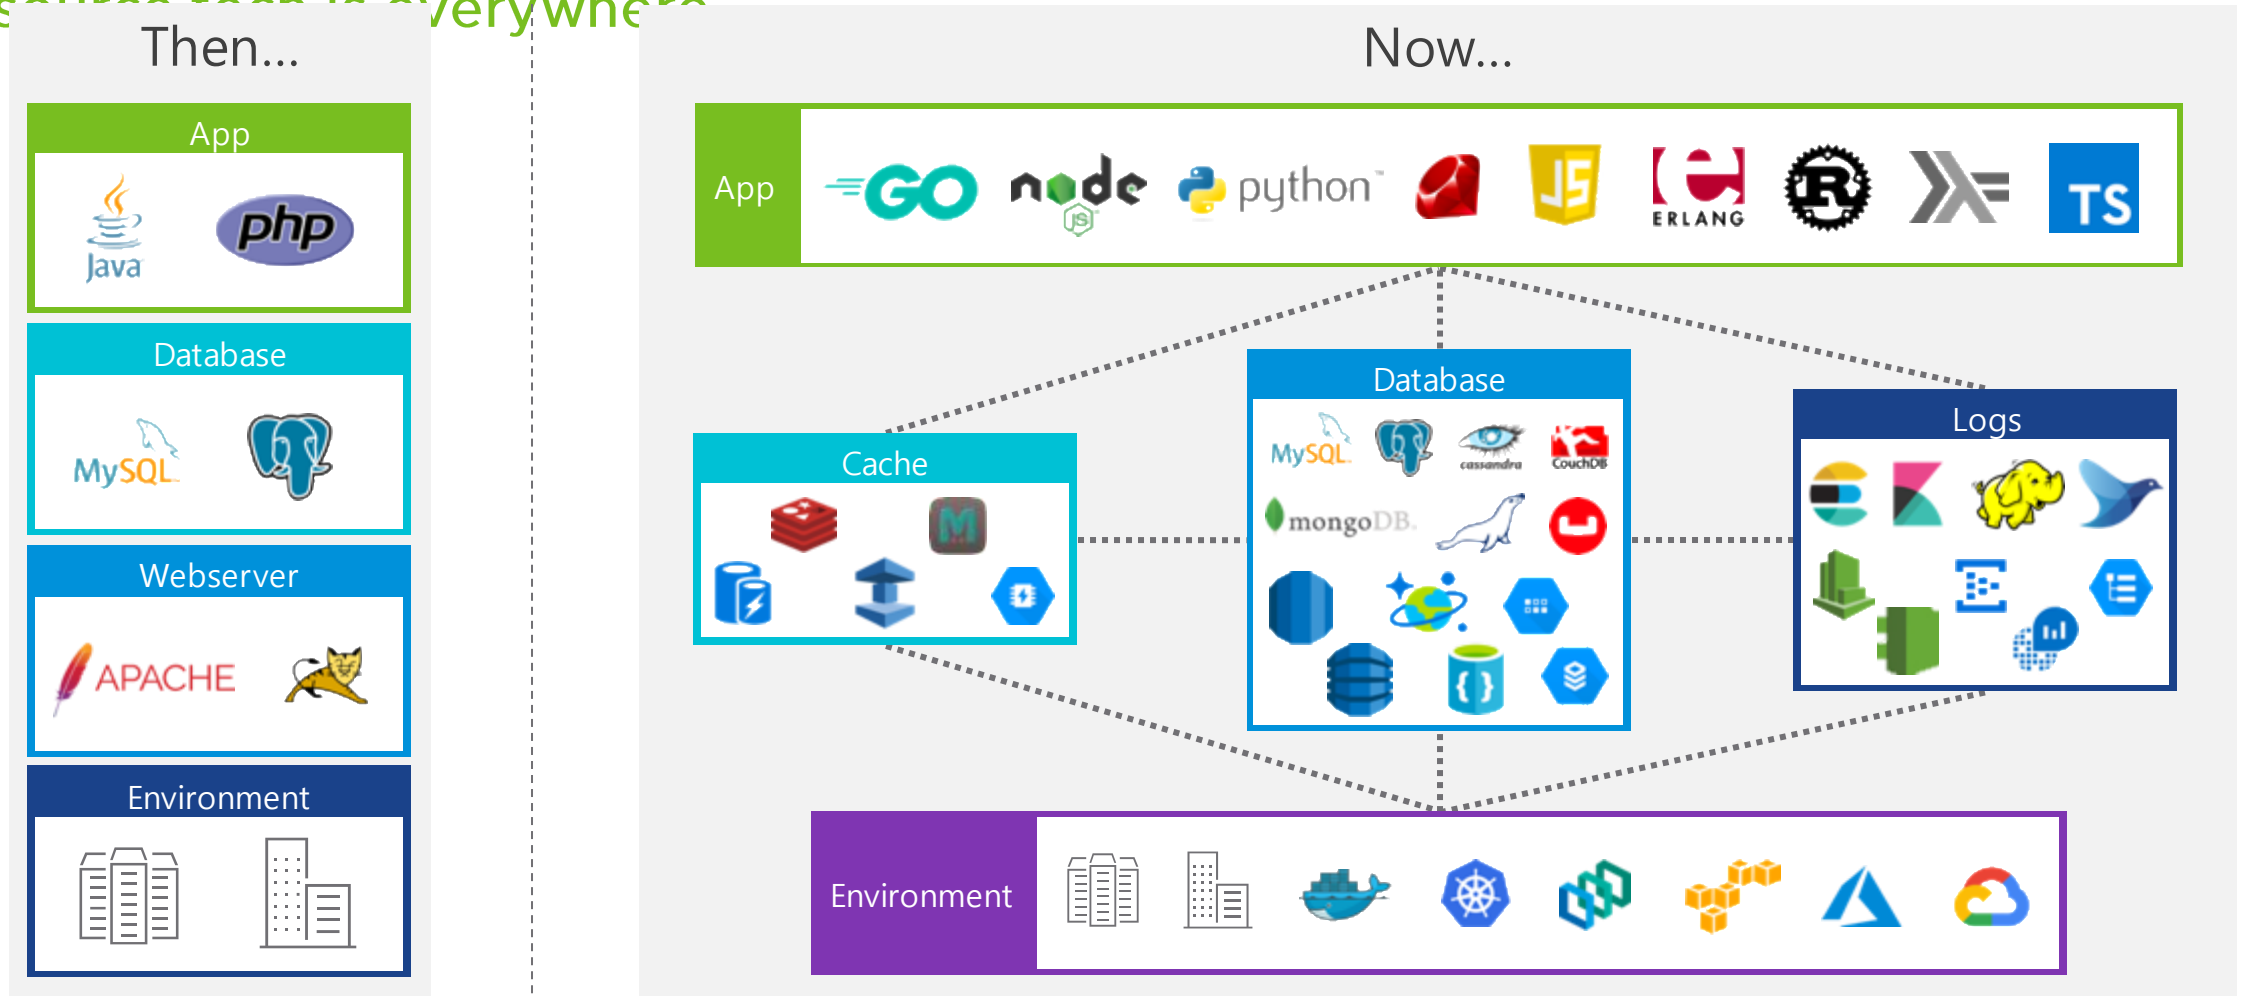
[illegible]verywhe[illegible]

Then...

App

Java

php

Database

MySQL

Webserver

APACHE

Environment

Now...

App

GO

node JS

python

JS

ERLANG

R

TS

Cache

Database

MySQL

cassandra

CouchDB

mongoDB.

Logs

Environment